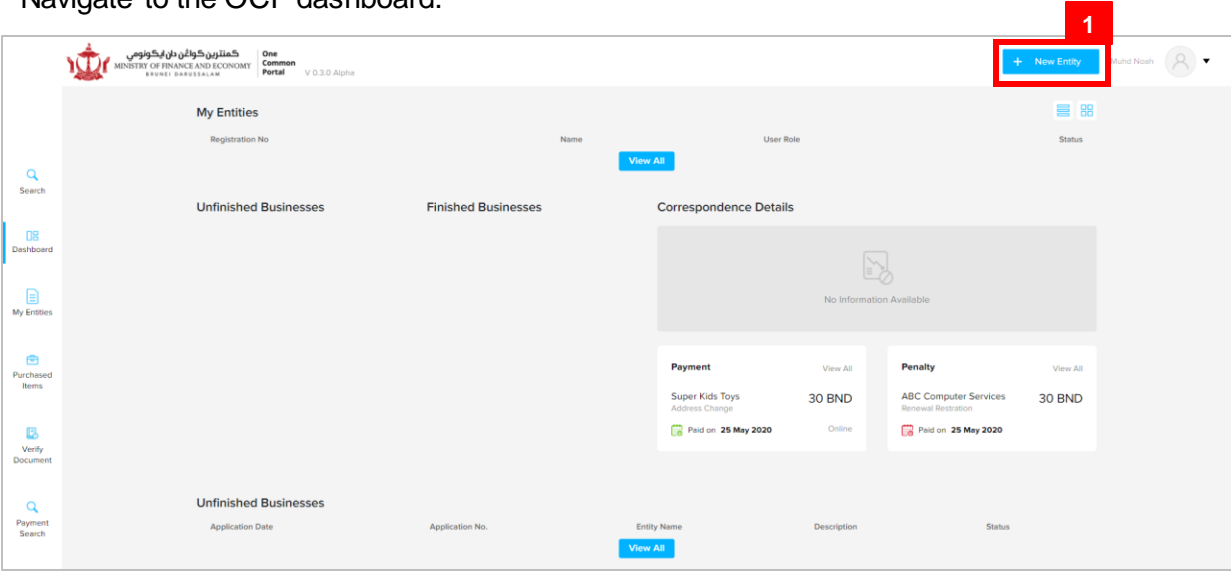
Navigate to the OCP dashboard.

1

كمنترين كواڠن دان ايكونومي
MINISTRY OF FINANCE AND ECONOMY
BRUNEI DARUSSALAM

One Common Portal V 0.3.0 Alpha

+ New Entity

Muhd Noah

My Entities

| Registration No | Name | User Role | Status |
|---|---|---|---|

View All

Search

Dashboard

My Entities

Purchased Items

Verify Document

Payment Search

Unfinished Businesses

Finished Businesses

Correspondence Details

No Information Available

Payment View All

Super Kids Toys
Address Change
30 BND
Paid on 25 May 2020
Online

Penalty View All

ABC Computer Services
Renewal Restration
30 BND
Paid on 25 May 2020

Unfinished Businesses

| Application Date | Application No. | Entity Name | Description | Status |
|---|---|---|---|---|

View All